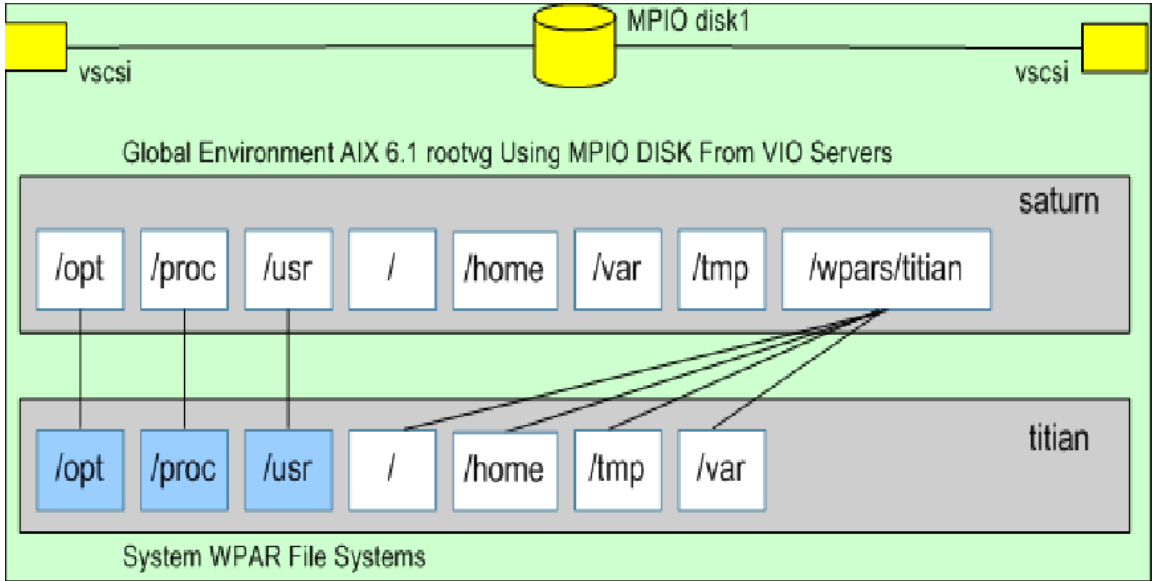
MPIO disk1

vscsi

vscsi

Global Environment AIX 6.1 rootvg Using MPIO DISK From VIO Servers

saturn

/opt /proc /usr / /home /var /tmp /wpars/titian

titian

/opt /proc /usr / /home /tmp /var

System WPAR File Systems